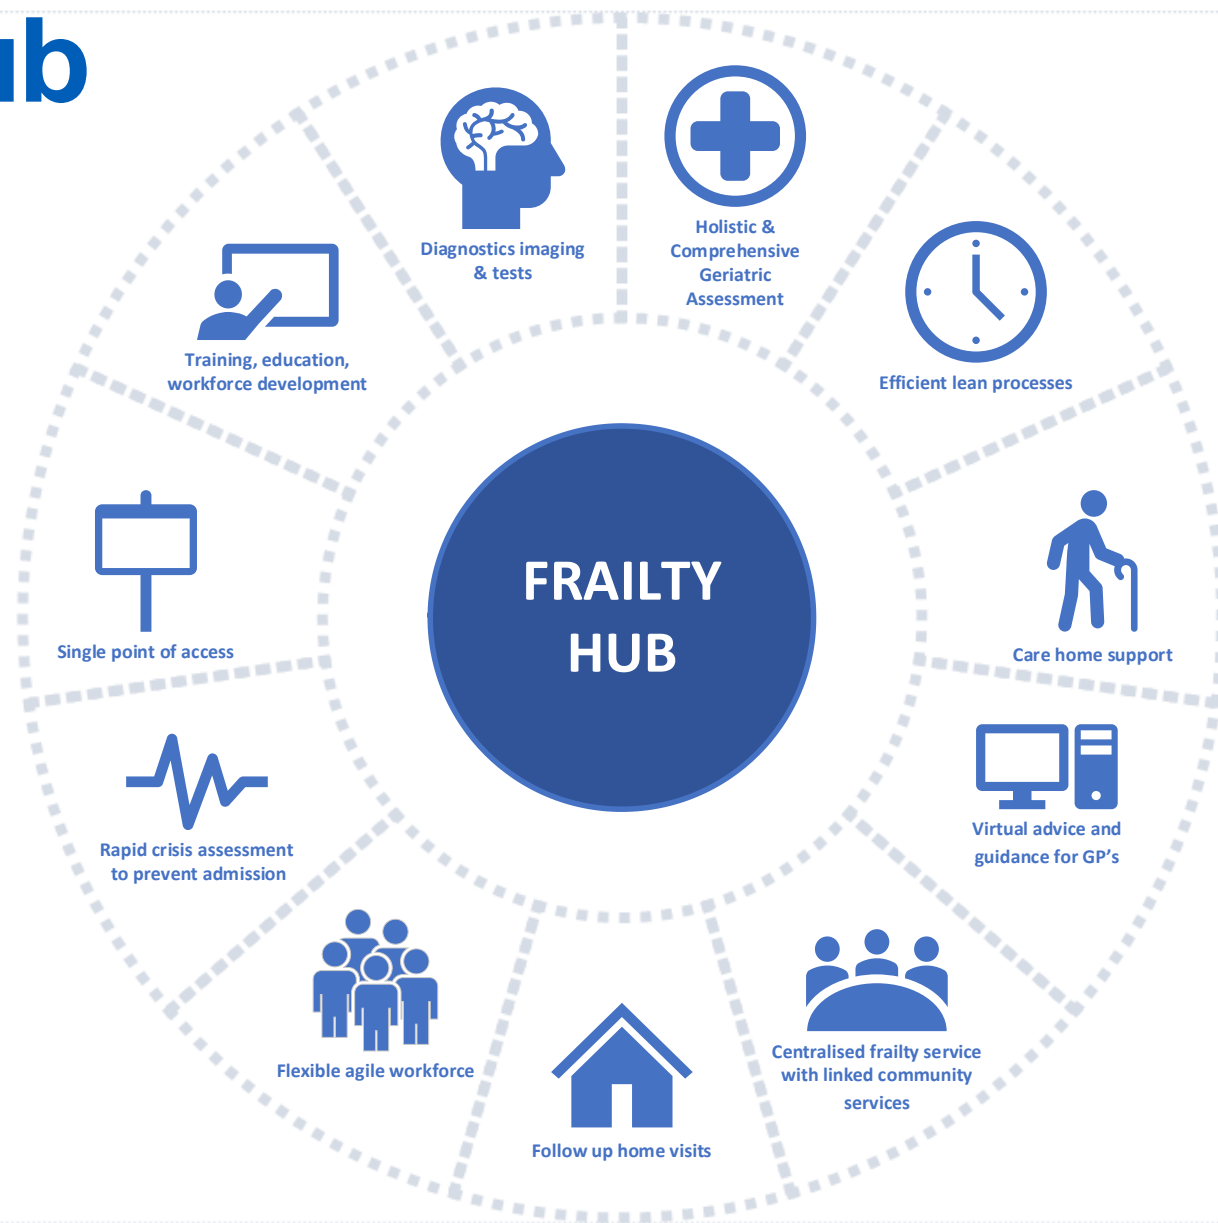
ıb

Diagnostics imaging & tests

Holistic & Comprehensive Geriatric Assessment

Efficient lean processes

Training, education, workforce development

FRAILTY HUB

Single point of access

Care home support

Rapid crisis assessment to prevent admission

Virtual advice and guidance for GP's

Flexible agile workforce

Centralised frailty service with linked community services

Follow up home visits